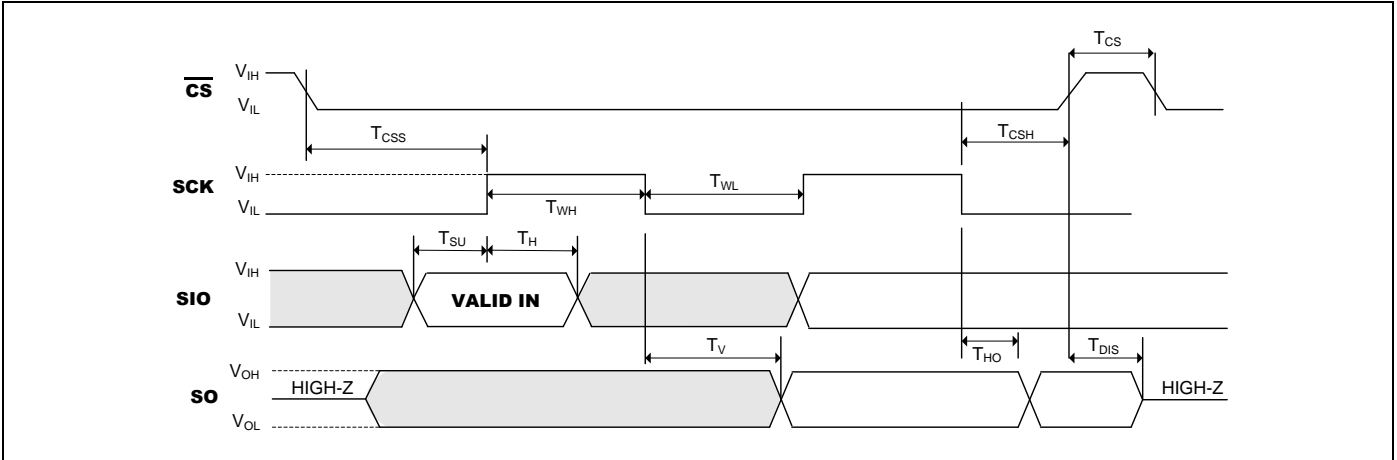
$\overline{CS}$
$V_{IH}$
$V_{IL}$
$T_{CS}$
$T_{CSS}$
$T_{CSH}$
SCK
$V_{IH}$
$V_{IL}$
$T_{WL}$
$T_{WH}$
$T_{SU}$
$T_{H}$
SIO
$V_{IH}$
$V_{IL}$
VALID IN
$T_{V}$
$T_{HO}$
$T_{DIS}$
SO
$V_{OH}$
$V_{OL}$
HIGH-Z
HIGH-Z